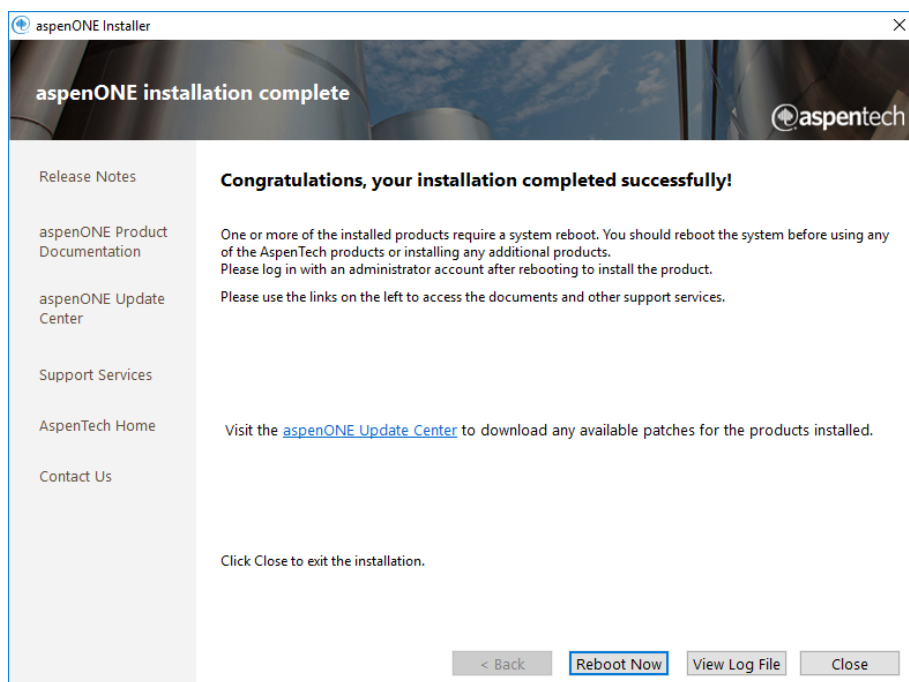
aspenONE Installer

aspenONE installation complete

aspentech

Release Notes

aspenONE Product Documentation

aspenONE Update Center

Support Services

AspenTech Home

Contact Us

Congratulations, your installation completed successfully!

One or more of the installed products require a system reboot. You should reboot the system before using any of the AspenTech products or installing any additional products.
Please log in with an administrator account after rebooting to install the product.

Please use the links on the left to access the documents and other support services.

Visit the aspenONE Update Center to download any available patches for the products installed.

Click Close to exit the installation.

< Back | Reboot Now | View Log File | Close